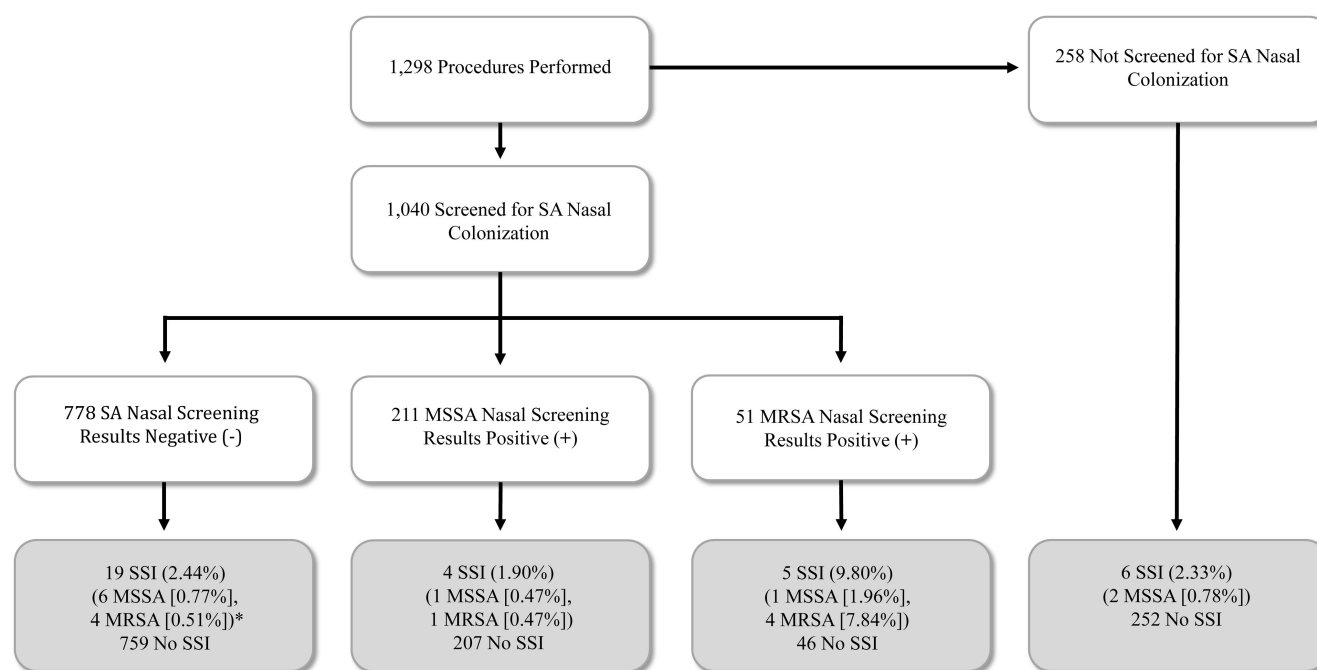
1,298 Procedures Performed

258 Not Screened for SA Nasal Colonization

1,040 Screened for SA Nasal Colonization

778 SA Nasal Screening Results Negative (-)

211 MSSA Nasal Screening Results Positive (+)

51 MRSA Nasal Screening Results Positive (+)

19 SSI (2.44%)
(6 MSSA [0.77%],
4 MRSA [0.51%])*
759 No SSI

4 SSI (1.90%)
(1 MSSA [0.47%],
1 MRSA [0.47%])
207 No SSI

5 SSI (9.80%)
(1 MSSA [1.96%],
4 MRSA [7.84%])
46 No SSI

6 SSI (2.33%)
(2 MSSA [0.78%])
252 No SSI